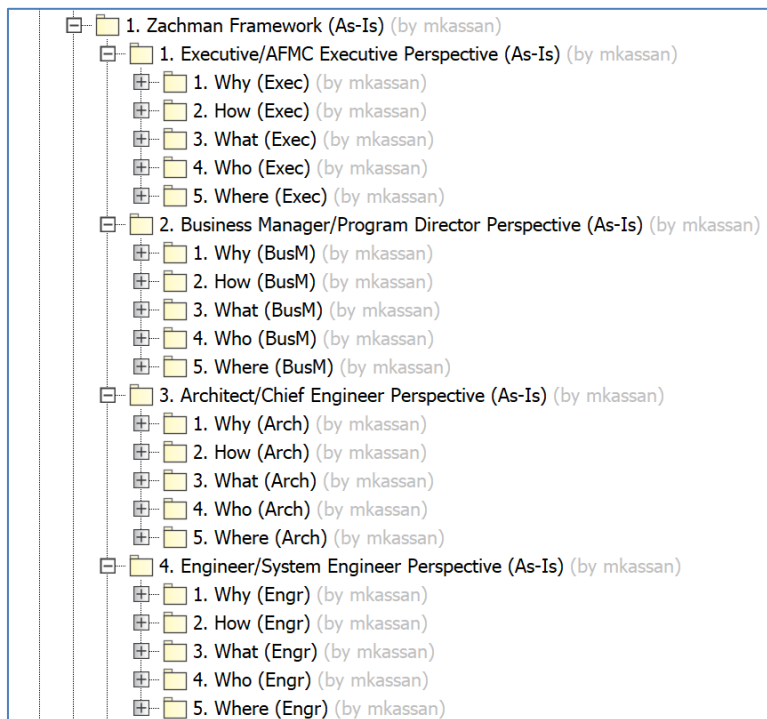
1. Zachman Framework (As-Is) (by mkassan)
1. Executive/AFMC Executive Perspective (As-Is) (by mkassan)
1. Why (Exec) (by mkassan)
2. How (Exec) (by mkassan)
3. What (Exec) (by mkassan)
4. Who (Exec) (by mkassan)
5. Where (Exec) (by mkassan)
2. Business Manager/Program Director Perspective (As-Is) (by mkassan)
1. Why (BusM) (by mkassan)
2. How (BusM) (by mkassan)
3. What (BusM) (by mkassan)
4. Who (BusM) (by mkassan)
5. Where (BusM) (by mkassan)
3. Architect/Chief Engineer Perspective (As-Is) (by mkassan)
1. Why (Arch) (by mkassan)
2. How (Arch) (by mkassan)
3. What (Arch) (by mkassan)
4. Who (Arch) (by mkassan)
5. Where (Arch) (by mkassan)
4. Engineer/System Engineer Perspective (As-Is) (by mkassan)
1. Why (Engr) (by mkassan)
2. How (Engr) (by mkassan)
3. What (Engr) (by mkassan)
4. Who (Engr) (by mkassan)
5. Where (Engr) (by mkassan)